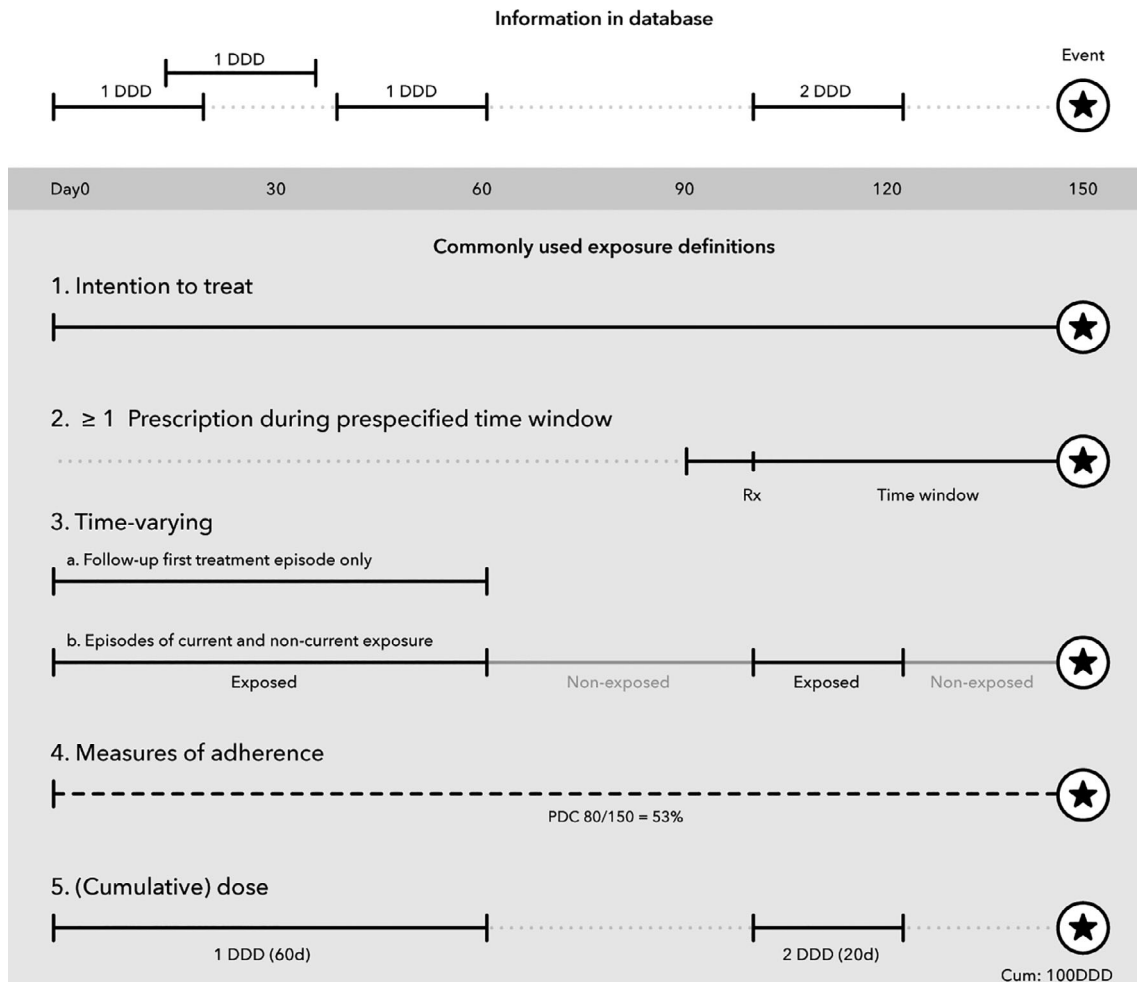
Information in database

1 DDD
1 DDD
1 DDD
2 DDD
Event

Day0 30 60 90 120 150

Commonly used exposure definitions

1. Intention to treat

2. ≥ 1 Prescription during prespecified time window

Rx
Time window

3. Time-varying

a. Follow-up first treatment episode only

b. Episodes of current and non-current exposure

Exposed
Non-exposed
Exposed
Non-exposed

4. Measures of adherence

PDC 80/150 = 53%

5. (Cumulative) dose

1 DDD (60d)
2 DDD (20d)
Cum: 100DDD